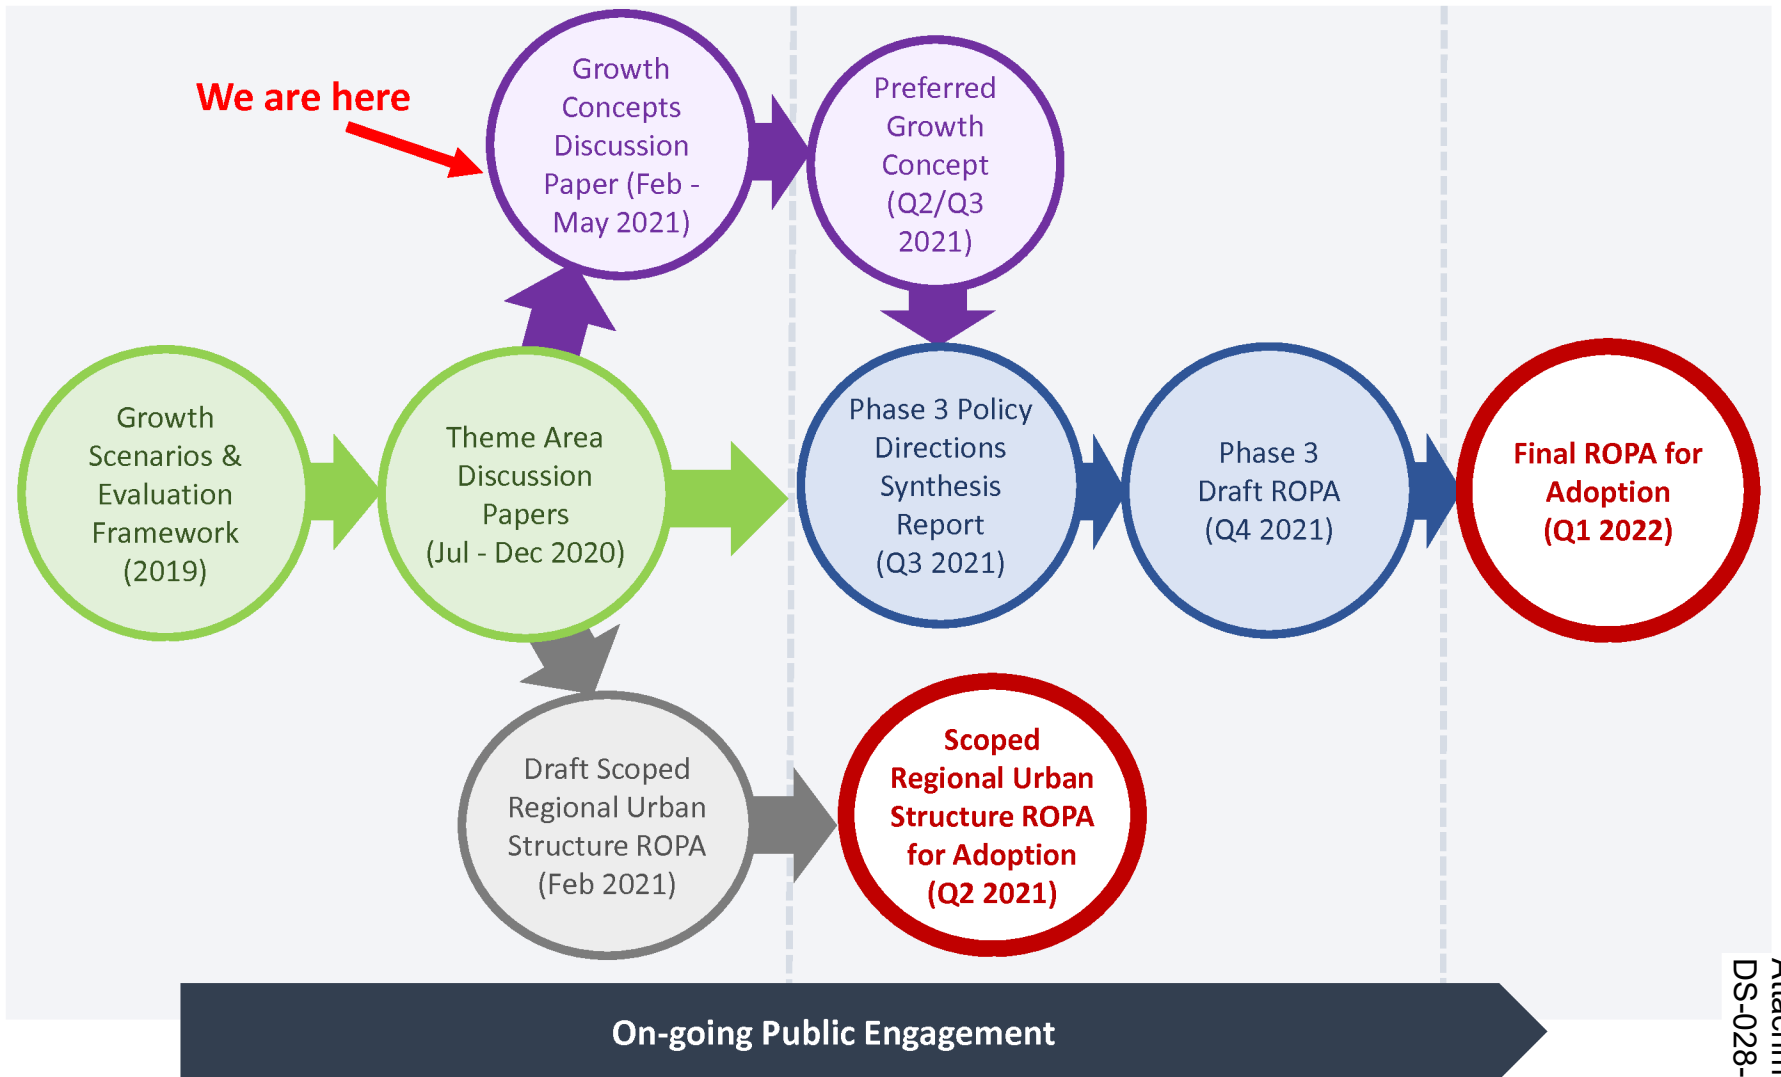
We are here

Growth Concepts Discussion Paper (Feb - May 2021)

Preferred Growth Concept (Q2/Q3 2021)

Growth Scenarios & Evaluation Framework (2019)

Theme Area Discussion Papers (Jul - Dec 2020)

Phase 3 Policy Directions Synthesis Report (Q3 2021)

Phase 3 Draft ROPA (Q4 2021)

Final ROPA for Adoption (Q1 2022)

Draft Scoped Regional Urban Structure ROPA (Feb 2021)

Scoped Regional Urban Structure ROPA for Adoption (Q2 2021)

On-going Public Engagement

DS-028-

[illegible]